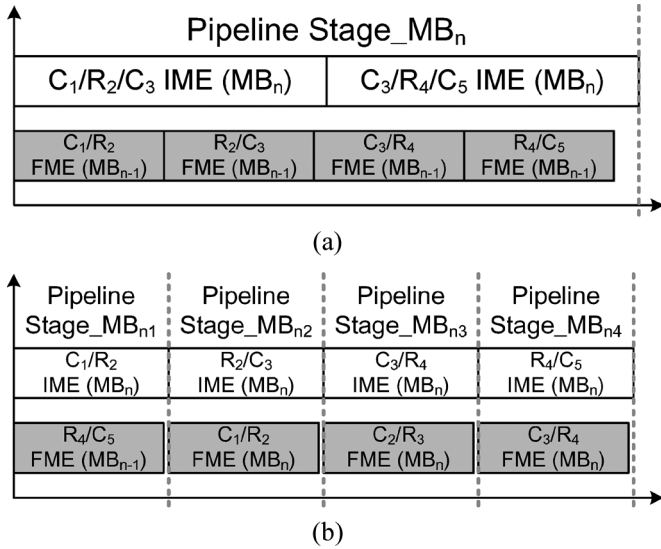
Pipeline Stage_MB$_n$

C$_1$/R$_2$/C$_3$ IME (MB$_n$)

C$_3$/R$_4$/C$_5$ IME (MB$_n$)

C$_1$/R$_2$ FME (MB$_{n-1}$)

R$_2$/C$_3$ FME (MB$_{n-1}$)

C$_3$/R$_4$ FME (MB$_{n-1}$)

R$_4$/C$_5$ FME (MB$_{n-1}$)

(a)

Pipeline Stage_MB$_{n1}$

Pipeline Stage_MB$_{n2}$

Pipeline Stage_MB$_{n3}$

Pipeline Stage_MB$_{n4}$

C$_1$/R$_2$ IME (MB$_n$)

R$_2$/C$_3$ IME (MB$_n$)

C$_3$/R$_4$ IME (MB$_n$)

R$_4$/C$_5$ IME (MB$_n$)

R$_4$/C$_5$ FME (MB$_{n-1}$)

C$_1$/R$_2$ FME (MB$_n$)

C$_2$/R$_3$ FME (MB$_n$)

C$_3$/R$_4$ FME (MB$_n$)

(b)